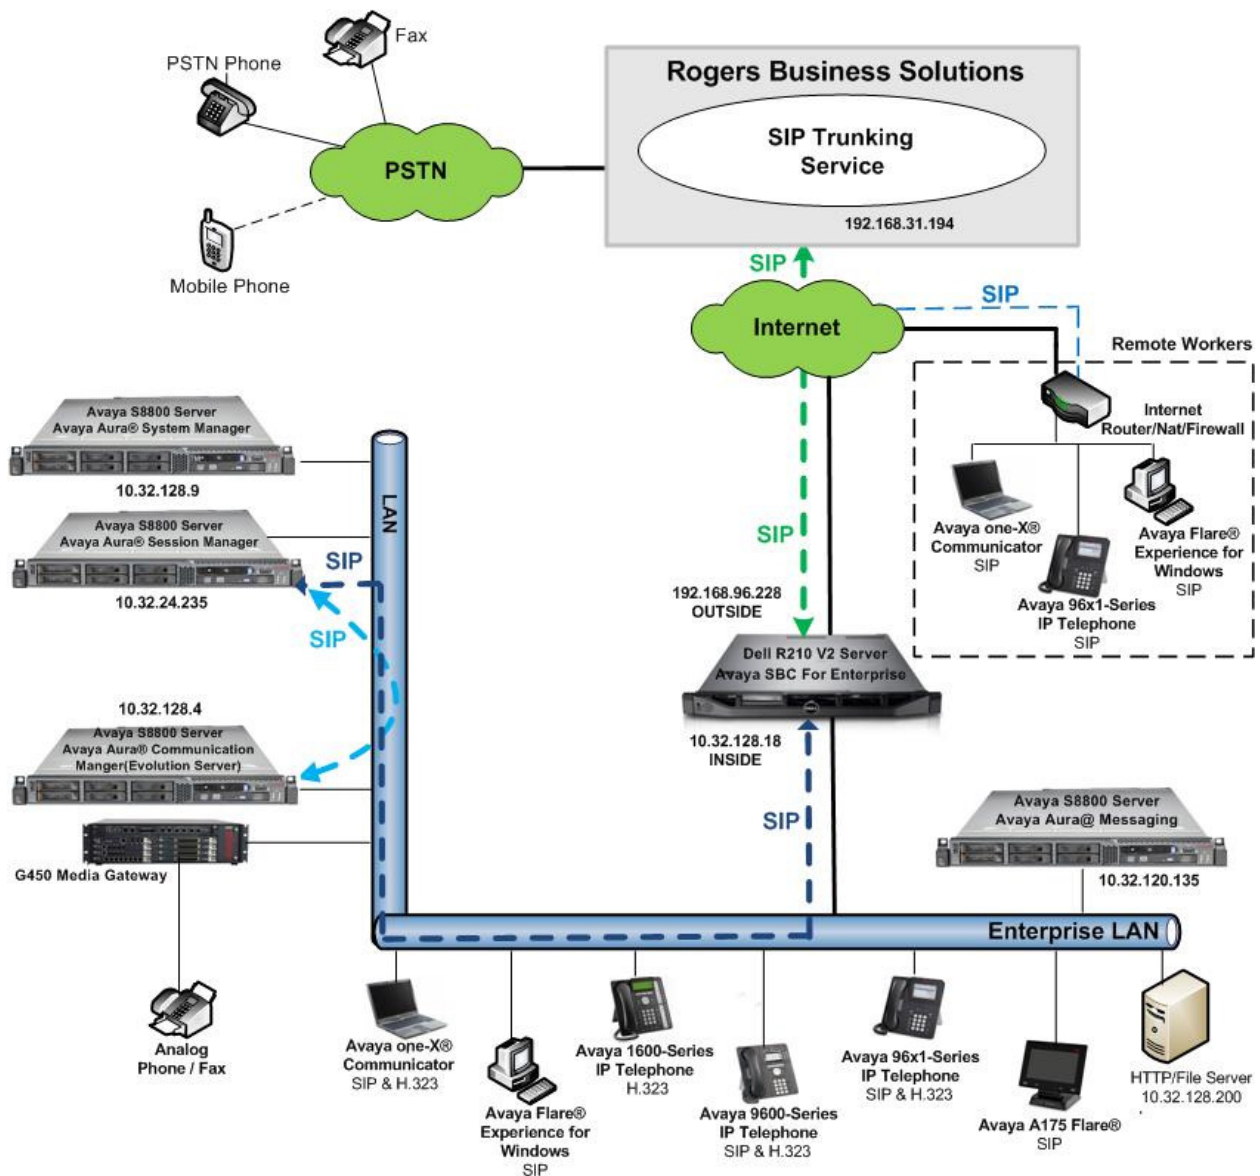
Fax

PSTN Phone

PSTN

Mobile Phone

Rogers Business Solutions

SIP Trunking Service

192.168.31.194

SIP

Internet

SIP

Remote Workers

Internet Router/Nat/Firewall

Avaya one-X® Communicator SIP

Avaya Flare® Experience for Windows SIP

Avaya 96x1-Series IP Telephone SIP

Avaya S8800 Server Avaya Aura® System Manager

10.32.128.9

Avaya S8800 Server Avaya Aura® Session Manager

10.32.24.235

LAN

SIP

SIP

SIP

192.168.96.228 OUTSIDE

Dell R210 V2 Server Avaya SBC For Enterprise

10.32.128.18 INSIDE

10.32.128.4

Avaya S8800 Server Avaya Aura® Communication Manger(Evolution Server)

G450 Media Gateway

SIP

Avaya S8800 Server Avaya Aura@ Messaging

10.32.120.135

Enterprise LAN

Analog Phone / Fax

Avaya one-X® Communicator SIP & H.323

Avaya Flare® Experience for Windows SIP

Avaya 1600-Series IP Telephone H.323

Avaya 9600-Series IP Telephone SIP & H.323

Avaya 96x1-Series IP Telephone SIP & H.323

Avaya A175 Flare® SIP

HTTP/File Server 10.32.128.200